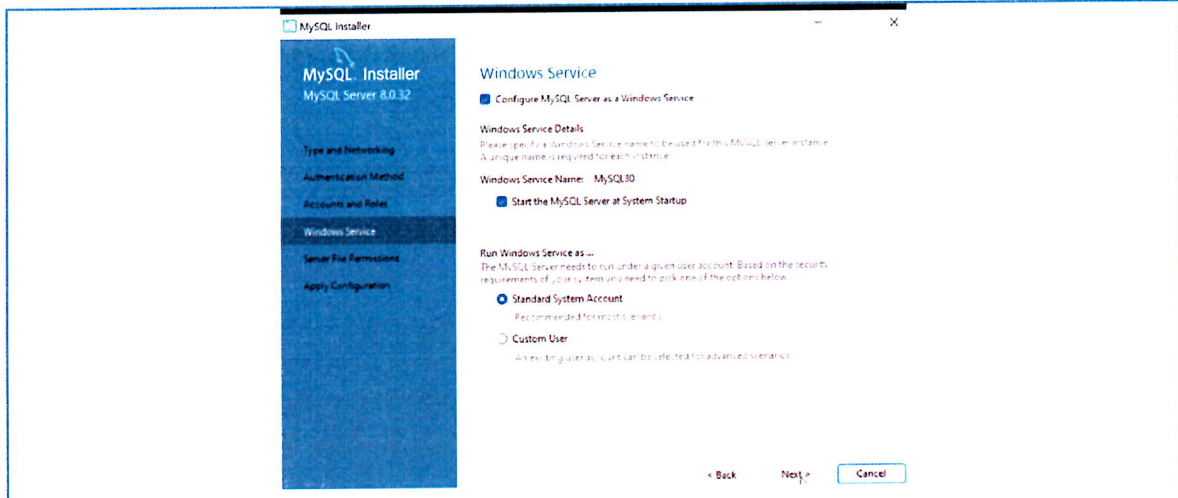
MySQL Installer

MySQL. Installer
MySQL Server 8.0.32

Type and Networking
Authentication Method
Accounts and Roles
Windows Service
Server File Permissions
Apply Configuration

Windows Service

Configure MySQL Server as a Windows Service

Windows Service Details
Please specify a Windows Service name to be used for this MySQL Server instance. A unique name is required for each instance.

Windows Service Name: MySQL80

Start the MySQL Server at System Startup

Run Windows Service as ...
The MySQL Server needs to run under a given user account. Based on the security requirements of your system you need to pick one of the options below.

Standard System Account
Recommended for most scenarios.

Custom User
An existing user account can be selected for advanced scenarios.

< Back
Next >
Cancel